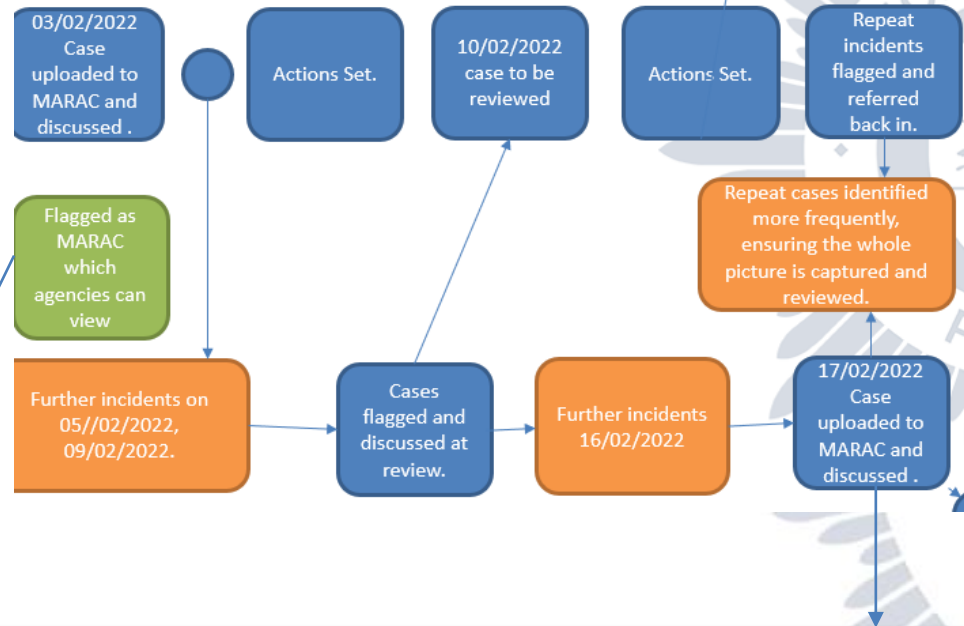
03/02/2022 Case uploaded to MARAC and discussed .

Actions Set.

10/02/2022 case to be reviewed

Actions Set.

Repeat incidents flagged and referred back in.

Flagged as MARAC which agencies can view

Repeat cases identified more frequently, ensuring the whole picture is captured and reviewed.

Further incidents on 05//02/2022, 09/02/2022.

Cases flagged and discussed at review.

Further incidents 16/02/2022

17/02/2022 Case uploaded to MARAC and discussed .